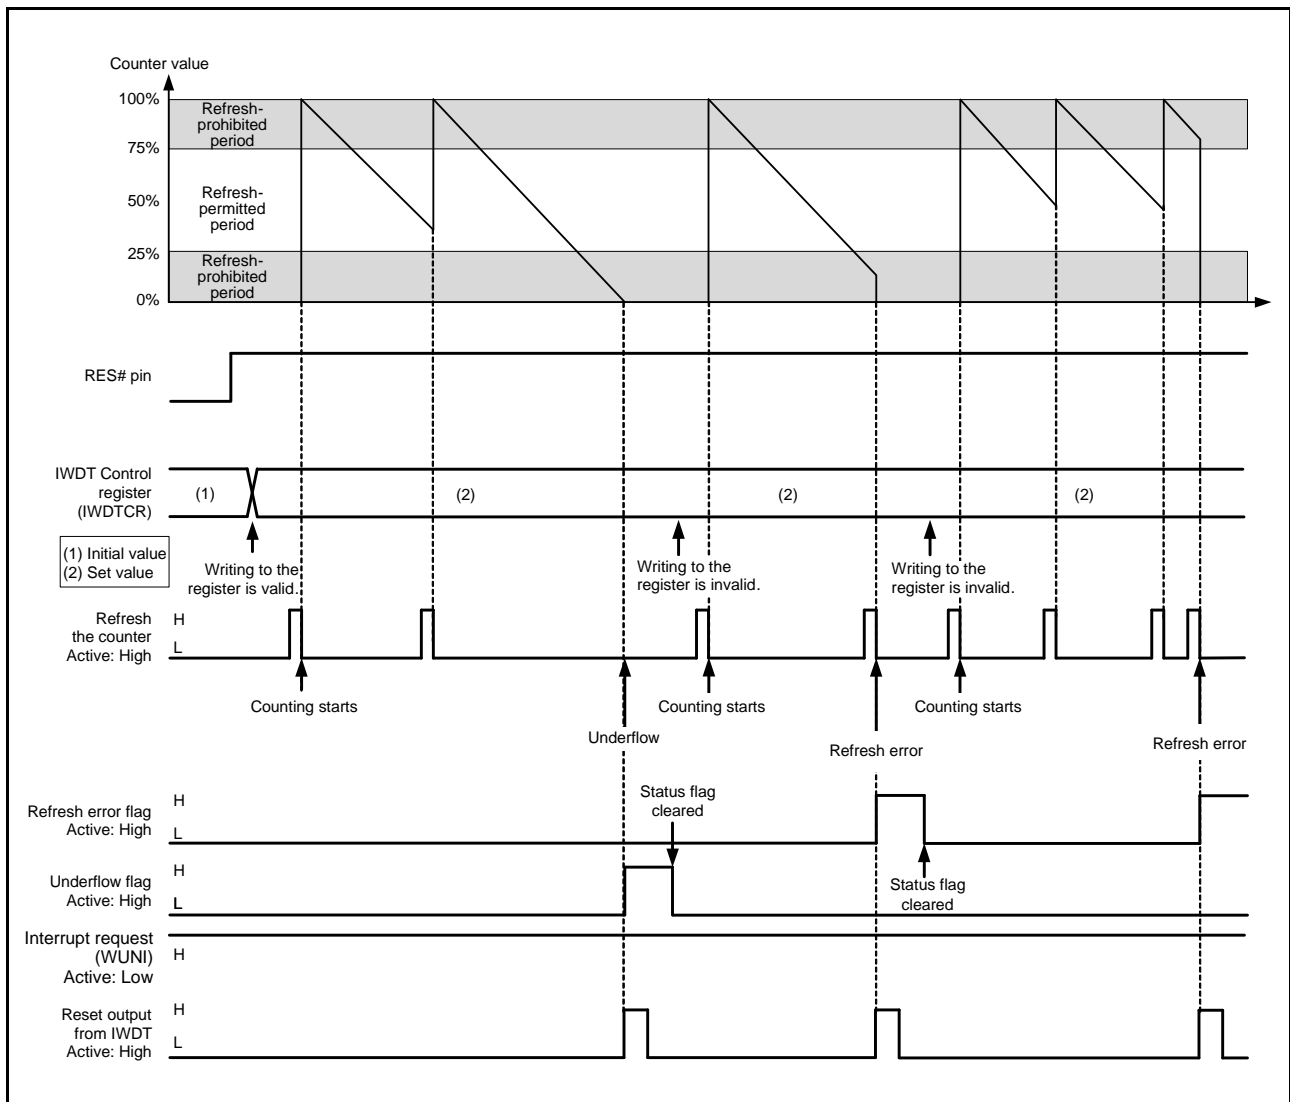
Counter value

100%
75%
50%
25%
0%

Refresh-prohibited period

Refresh-permitted period

Refresh-prohibited period

RES# pin

IWDT Control register (IWDTCR)

(1)

(2)

(2)

(2)

(1) Initial value
(2) Set value

Writing to the register is valid.

Writing to the register is invalid.

Writing to the register is invalid.

Refresh the counter Active: High

H
L

Counting starts

Counting starts

Counting starts

Underflow

Refresh error

Refresh error

Refresh error flag Active: High

H
L

Status flag cleared

Underflow flag Active: High

H
L

Status flag cleared

Interrupt request (WUNI) Active: Low

H

Reset output from IWDT Active: High

H
L